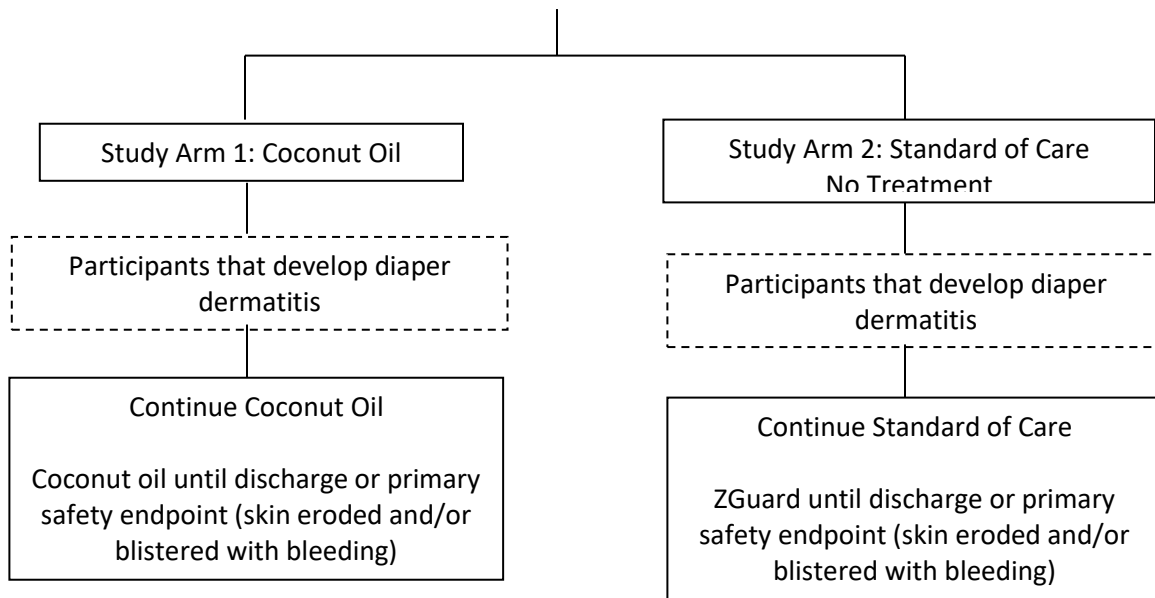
Study Arm 1: Coconut Oil

Participants that develop diaper dermatitis

Continue Coconut Oil

Coconut oil until discharge or primary safety endpoint (skin eroded and/or blistered with bleeding)

Study Arm 2: Standard of Care No Treatment

Participants that develop diaper dermatitis

Continue Standard of Care

ZGuard until discharge or primary safety endpoint (skin eroded and/or blistered with bleeding)